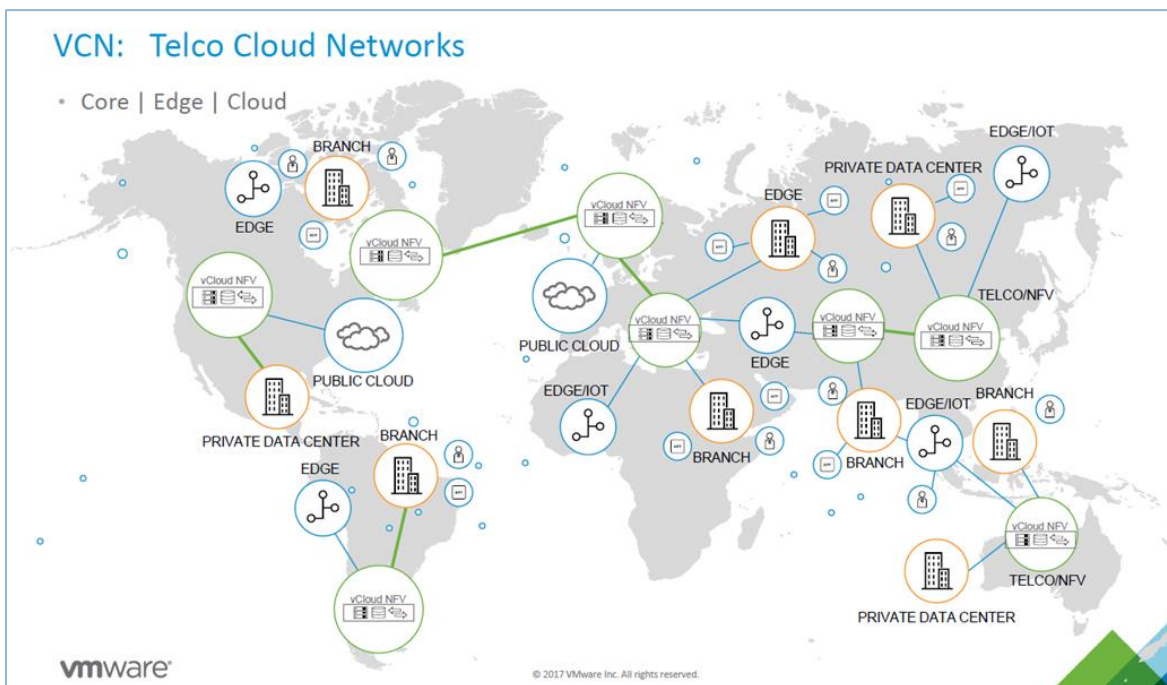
VCN: Telco Cloud Networks

• Core | Edge | Cloud

BRANCH

EDGE

vCloud NFV

vCloud NFV

EDGE/IOT

PRIVATE DATA CENTER

EDGE

vCloud NFV

PUBLIC CLOUD

vCloud NFV

PUBLIC CLOUD

PRIVATE DATA CENTER

vCloud NFV

EDGE

vCloud NFV

vCloud NFV

TELCO/NFV

EDGE/IOT

BRANCH

BRANCH

EDGE/IOT

BRANCH

BRANCH

EDGE

vCloud NFV

vCloud NFV

TELCO/NFV

PRIVATE DATA CENTER

vmware

© 2017 VMware Inc. All rights reserved.